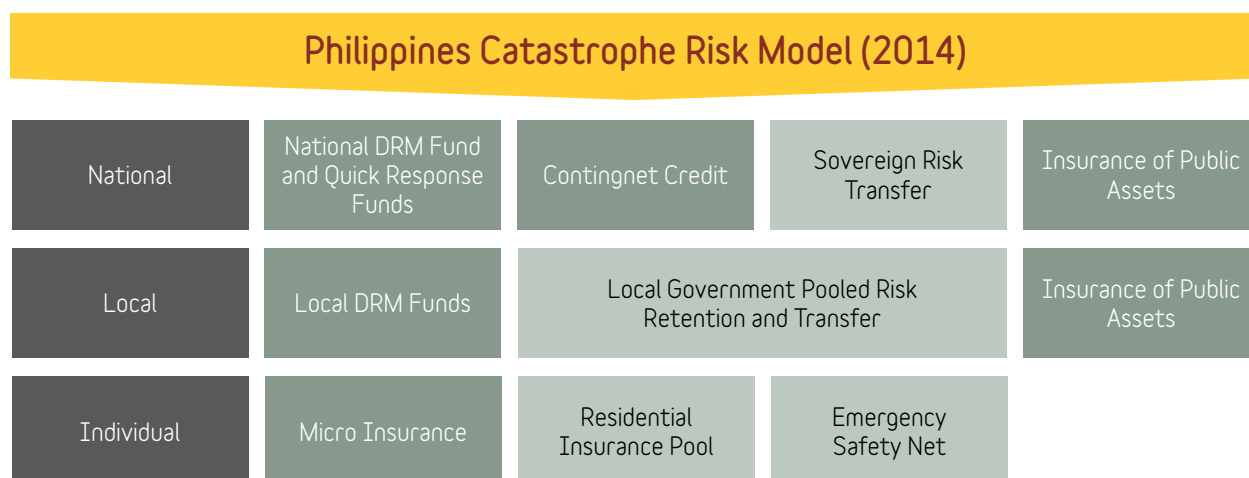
Philippines Catastrophe Risk Model (2014)

| National | National DRM Fund and Quick Response Funds | Contingnet Credit | Sovereign Risk Transfer | Insurance of Public Assets |
|---|---|---|---|---|
| Local | Local DRM Funds | Local Government Pooled Risk Retention and Transfer | | Insurance of Public Assets |
| Individual | Micro Insurance | Residential Insurance Pool | Emergency Safety Net | |